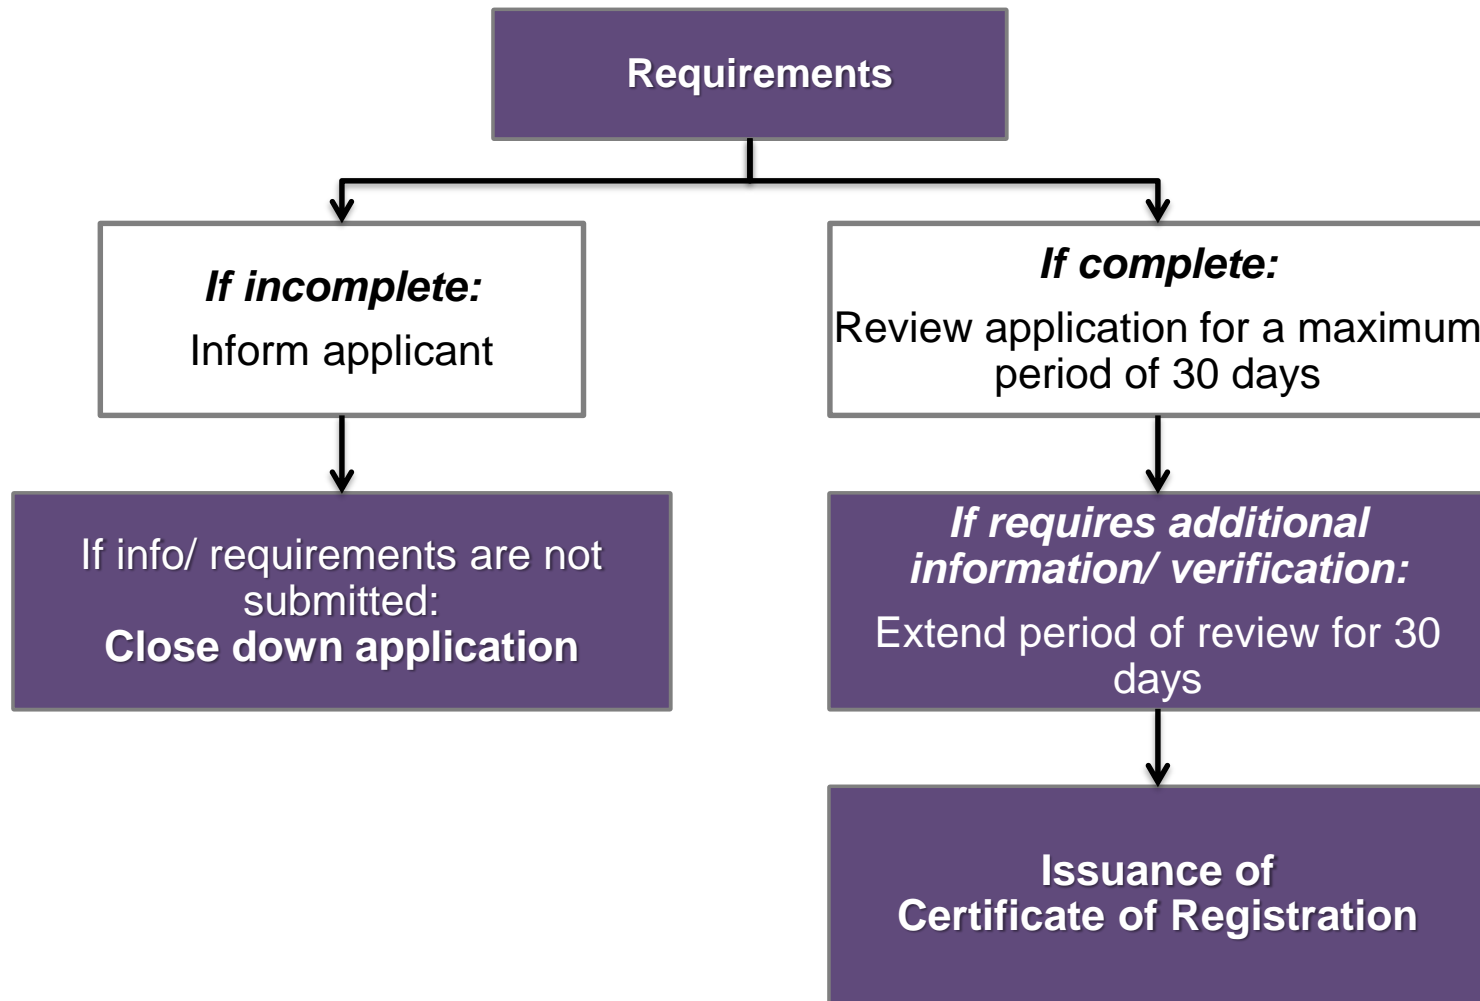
Requirements

If incomplete:
Inform applicant

If info/ requirements are not submitted:
Close down application

If complete:
Review application for a maximum period of 30 days

If requires additional information/ verification:
Extend period of review for 30 days

Issuance of
Certificate of Registration